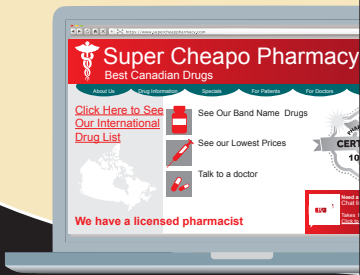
https://www.supercheapopharmacy.com

Super Cheapo Pharmacy
Best Canadian Drugs

About Us
Drug Information
Specials
For Patients
For Doctors

Click Here to See Our International Drug List

See Our Band Name Drugs

See our Lowest Prices

Talk to a doctor

We have a licensed pharmacist

CERT
10

Need a
Chat li

Takes
Click